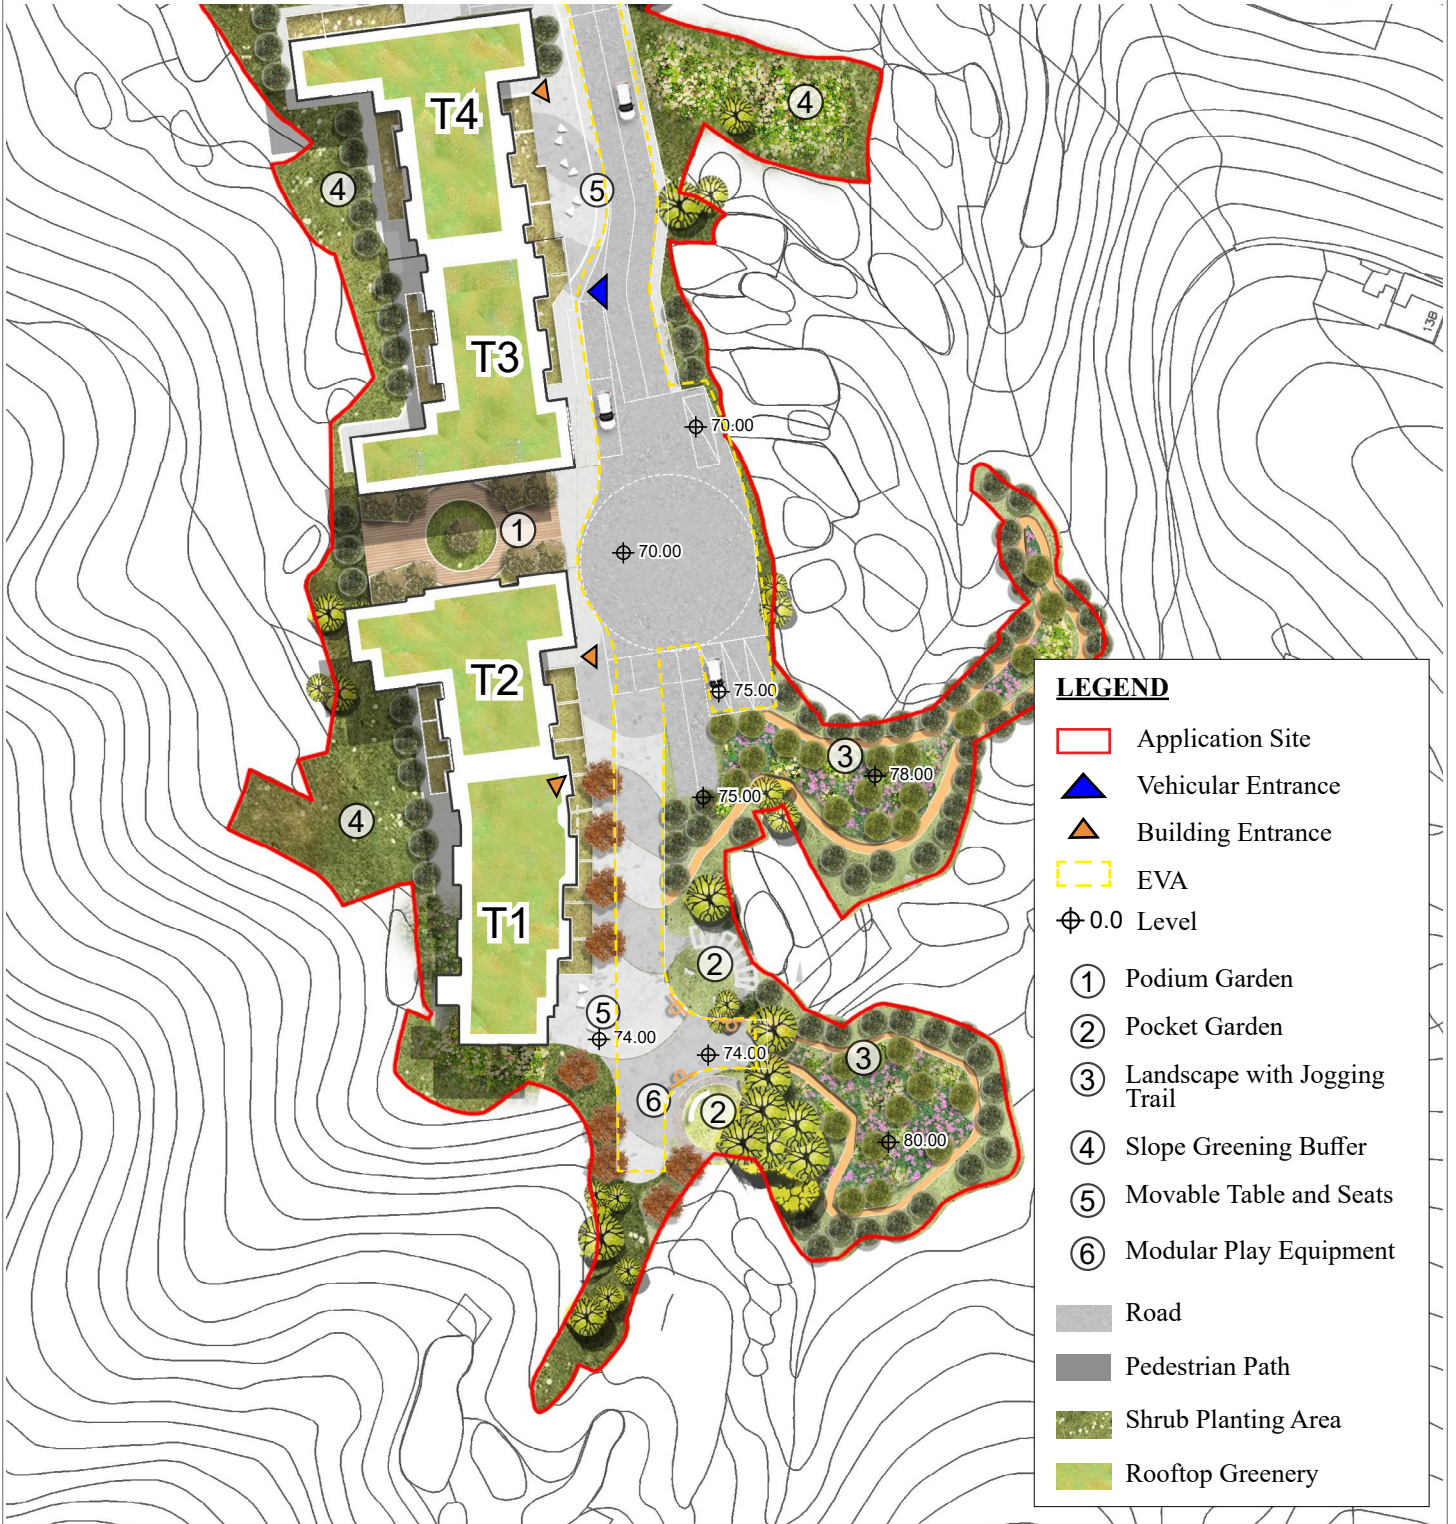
T4
4
4
5
T3
13B
70.00
70.00
1
T2
75.00
3
78.00
75.00
4
T1
2
5
74.00
74.00
3
6
2
80.00

LEGEND
Application Site
Vehicular Entrance
Building Entrance
EVA
0.0 Level
1 Podium Garden
2 Pocket Garden
3 Landscape with Jogging Trail
4 Slope Greening Buffer
5 Movable Table and Seats
6 Modular Play Equipment
Road
Pedestrian Path
Shrub Planting Area
Rooftop Greenery